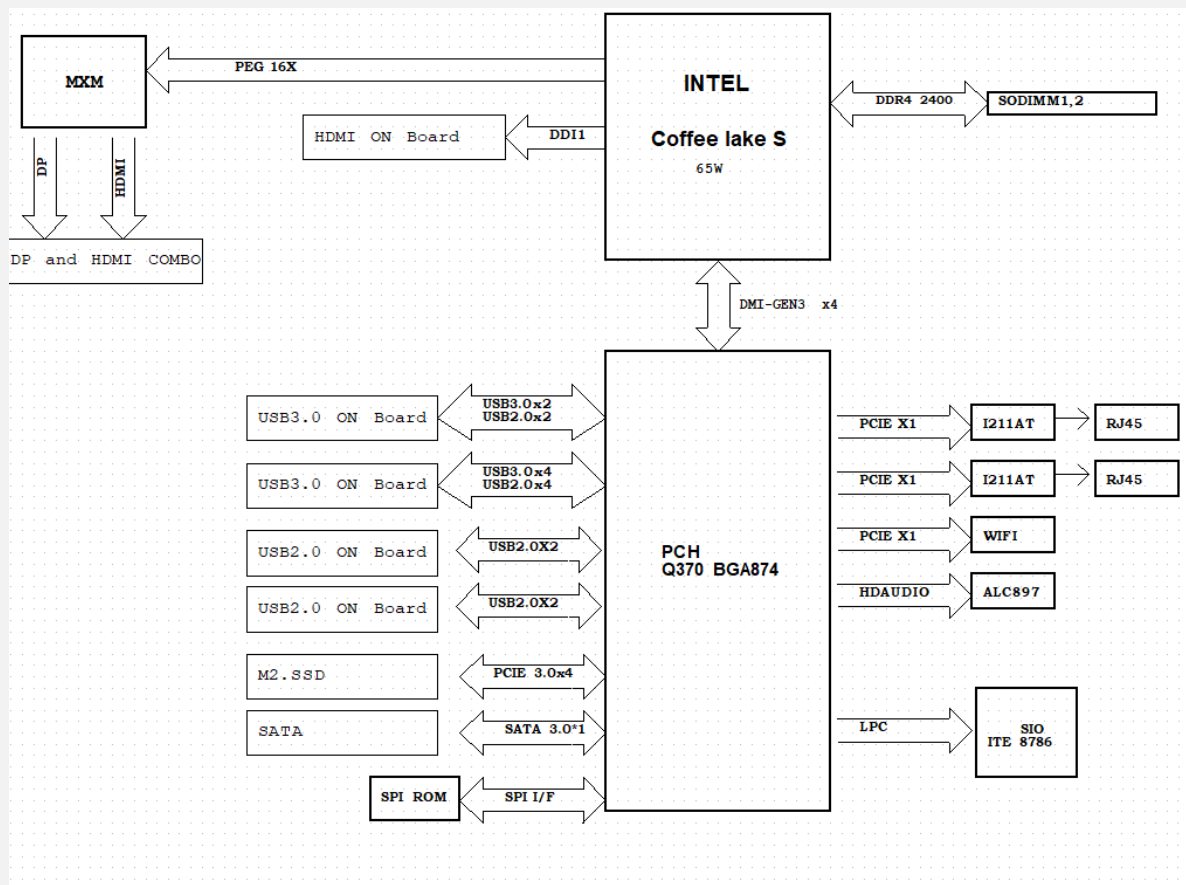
MXM

PEG 16X

INTEL

Coffee lake S

65W

DDR4 2400

SODIMM1,2

HDMI ON Board

DDI1

DP

HDMI

DP and HDMI COMBO

DMI-GEN3 x4

USB3.0 ON Board

USB3.0x2
USB2.0x2

USB3.0 ON Board

USB3.0x4
USB2.0x4

USB2.0 ON Board

USB2.0X2

USB2.0 ON Board

USB2.0X2

M2.SSD

PCIE 3.0x4

SATA

SATA 3.0*1

SPI ROM

SPI I/F

PCH
Q370 BGA874

PCIE X1

I211AT

RJ45

PCIE X1

I211AT

RJ45

PCIE X1

WIFI

HDAUDIO

ALC897

LPC

SIO
ITE 8786